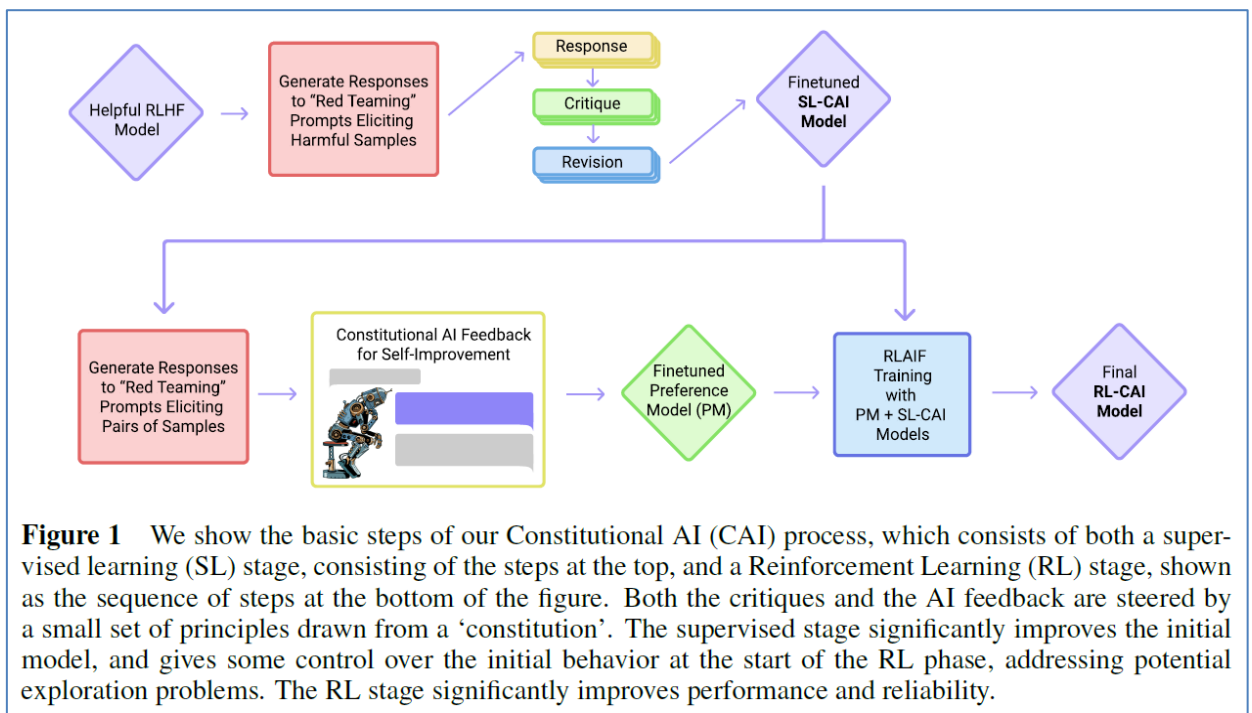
Helpful RLHF Model

Generate Responses to “Red Teaming” Prompts Eliciting Harmful Samples

Response

Critique

Revision

Finetuned SL-CAI Model

Generate Responses to “Red Teaming” Prompts Eliciting Pairs of Samples

Constitutional AI Feedback for Self-Improvement

Finetuned Preference Model (PM)

RLAIF Training with PM + SL-CAI Models

Final RL-CAI Model

**Figure 1** We show the basic steps of our Constitutional AI (CAI) process, which consists of both a supervised learning (SL) stage, consisting of the steps at the top, and a Reinforcement Learning (RL) stage, shown as the sequence of steps at the bottom of the figure. Both the critiques and the AI feedback are steered by a small set of principles drawn from a ‘constitution’. The supervised stage significantly improves the initial model, and gives some control over the initial behavior at the start of the RL phase, addressing potential exploration problems. The RL stage significantly improves performance and reliability.